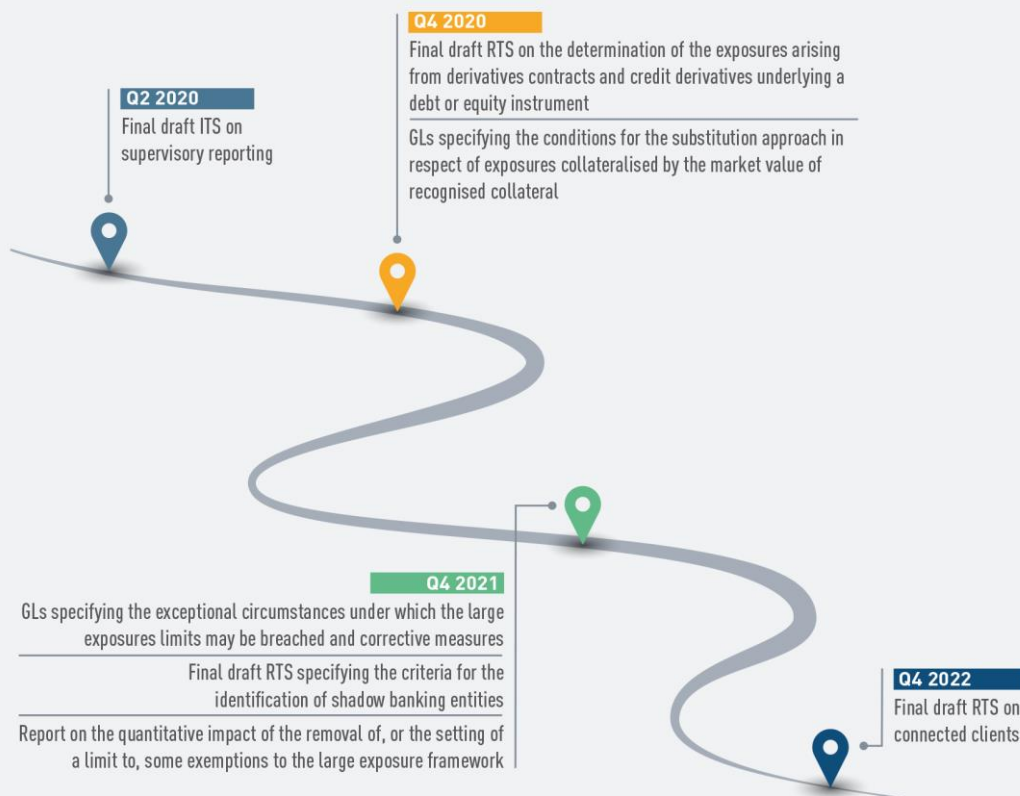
Q4 2020
Final draft RTS on the determination of the exposures arising from derivatives contracts and credit derivatives underlying a debt or equity instrument

GLs specifying the conditions for the substitution approach in respect of exposures collateralised by the market value of recognised collateral

Q2 2020
Final draft ITS on supervisory reporting

Q4 2021
GLs specifying the exceptional circumstances under which the large exposures limits may be breached and corrective measures

Final draft RTS specifying the criteria for the identification of shadow banking entities

Report on the quantitative impact of the removal of, or the setting of a limit to, some exemptions to the large exposure framework

Q4 2022
Final draft RTS on connected clients